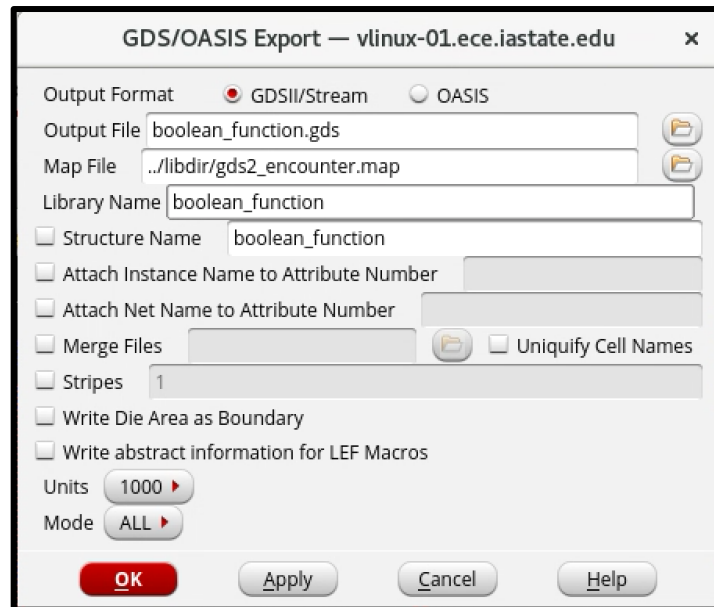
GDS/OASIS Export — vlinux-01.ece.iastate.edu ×

Output Format GDSII/Stream OASIS
Output File boolean_function.gds
Map File ../libdir/gds2_encounter.map
Library Name boolean_function
Structure Name boolean_function
Attach Instance Name to Attribute Number
Attach Net Name to Attribute Number
Merge Files Uniquify Cell Names
Stripes 1
Write Die Area as Boundary
Write abstract information for LEF Macros
Units 1000
Mode ALL

OK Apply Cancel Help